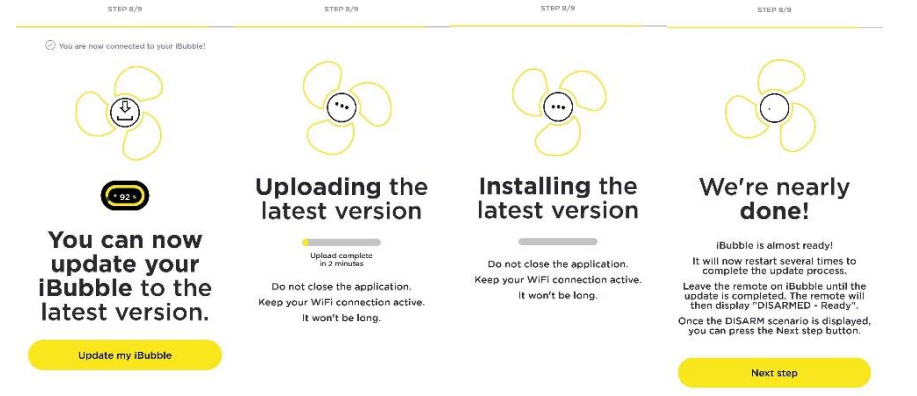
STEP 8/9

You are now connected to your iBubble!

92

You can now update your iBubble to the latest version.

Update my iBubble

STEP 8/9

Uploading the latest version

Upload complete in 2 minutes

Do not close the application.
Keep your WiFi connection active.
It won't be long.

STEP 8/9

Installing the latest version

Do not close the application.
Keep your WiFi connection active.
It won't be long.

STEP 8/9

We're nearly done!

iBubble is almost ready!

It will now restart several times to complete the update process.

Leave the remote on iBubble until the update is completed. The remote will then display "DISARMED - Ready".

Once the DISARM scenario is displayed, you can press the Next step button.

Next step